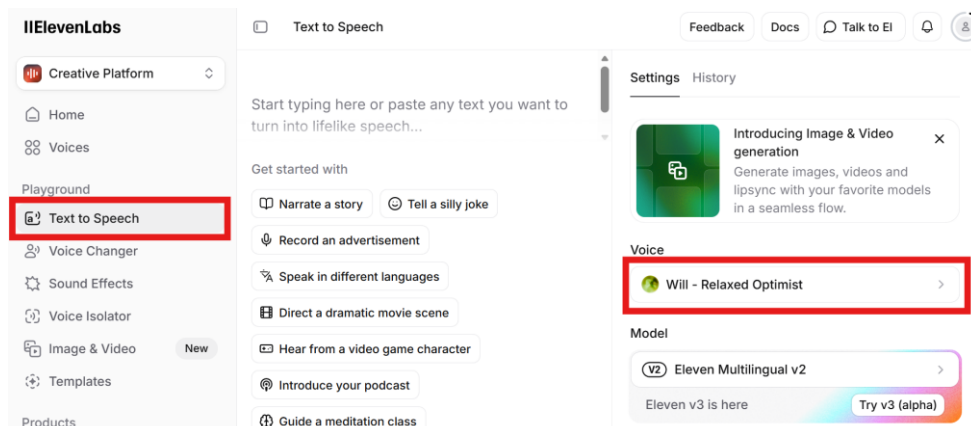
IIElevenLabs

Creative Platform

Home
Voices

Playground
Text to Speech
Voice Changer
Sound Effects
Voice Isolator
Image & Video New
Templates

Products

Text to Speech

Feedback Docs Talk to El

Start typing here or paste any text you want to turn into lifelike speech...

Get started with

Narrate a story
Tell a silly joke
Record an advertisement
Speak in different languages
Direct a dramatic movie scene
Hear from a video game character
Introduce your podcast
Guide a meditation class

Settings History

Introducing Image & Video generation
Generate images, videos and lipsync with your favorite models in a seamless flow.

Voice
Will - Relaxed Optimist

Model
V2 Eleven Multilingual v2
Eleven v3 is here Try v3 (alpha)